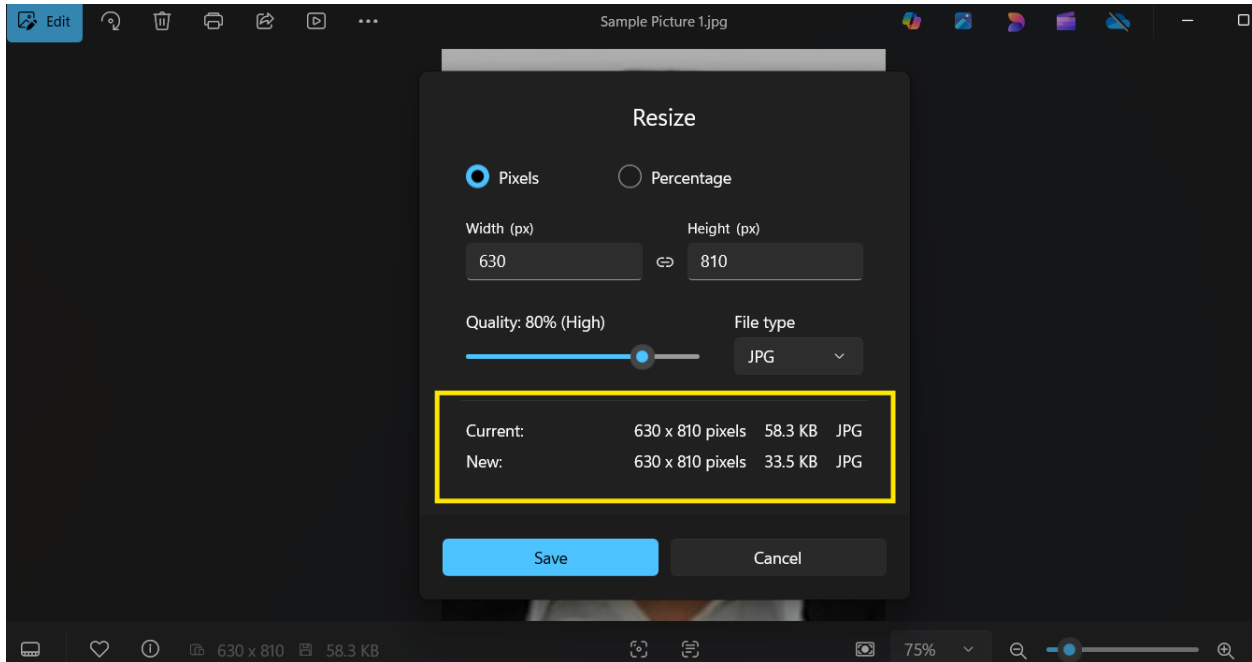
Edit

Sample Picture 1.jpg

Resize

Pixels

Percentage

Width (px)

630

Height (px)

810

Quality: 80% (High)

File type

JPG

| | | | |
|---|---|---|---|
| Current: | 630 x 810 pixels | 58.3 KB | JPG |
| New: | 630 x 810 pixels | 33.5 KB | JPG |

Save

Cancel

630 x 810

58.3 KB

75%